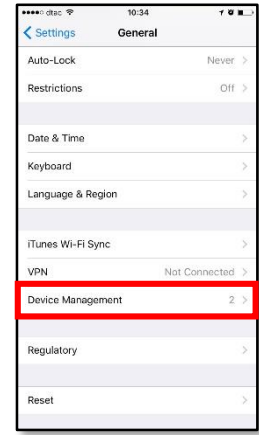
●●●●○ dtac 10:34

< Settings General

Auto-Lock Never >

Restrictions Off >

Date & Time >

Keyboard >

Language & Region >

iTunes Wi-Fi Sync >

VPN Not Connected >

Device Management 2 >

Regulatory >

Reset >